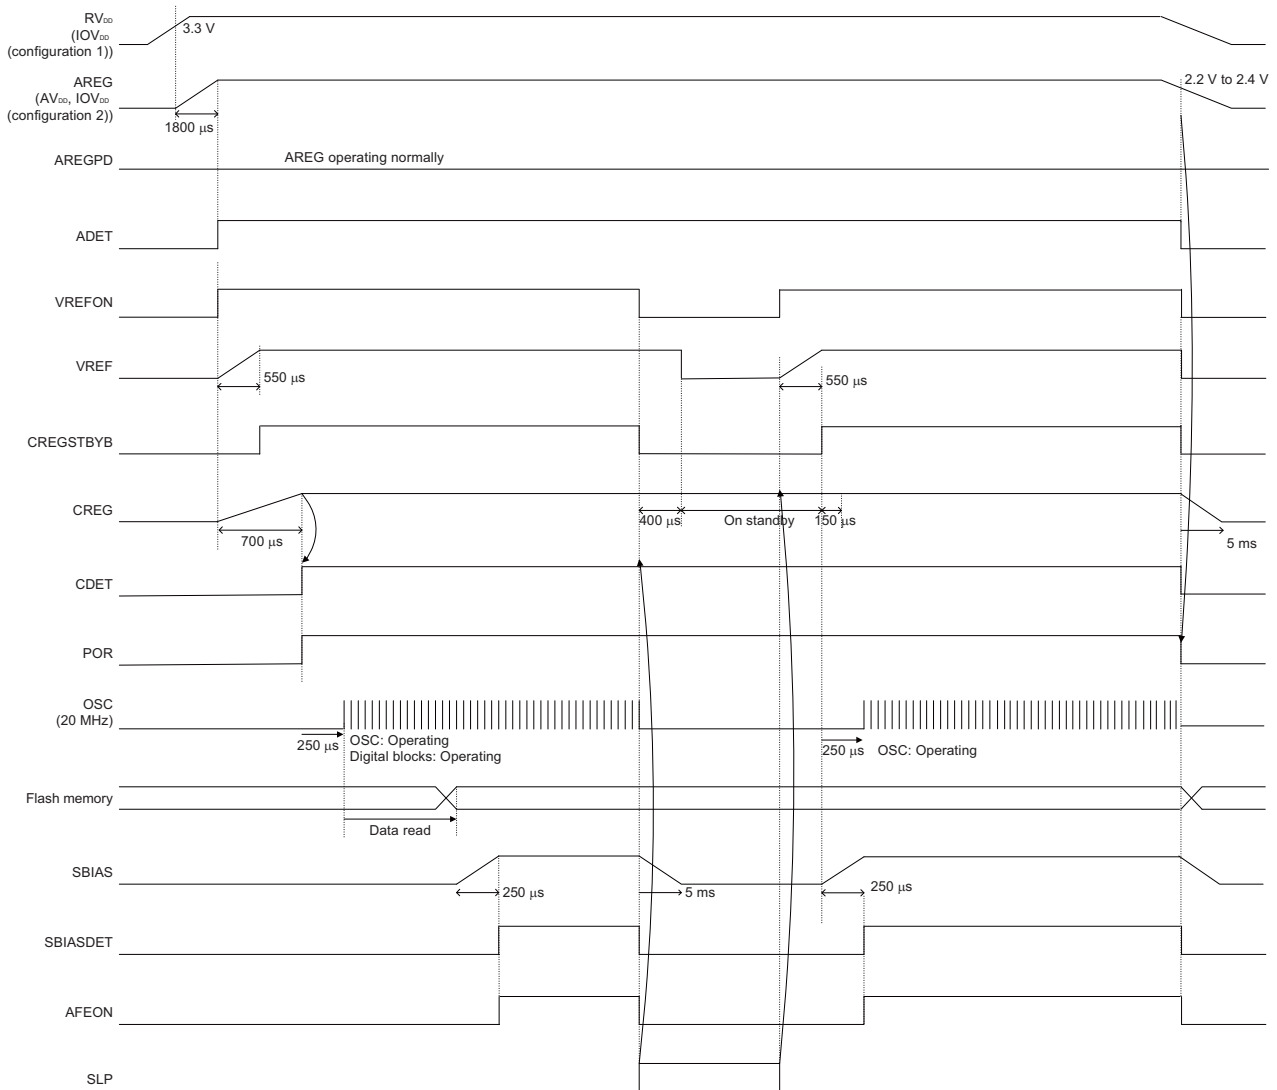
$RV_{DD}$
($IOV_{DD}$
(configuration 1))
3.3 V
AREG
($AV_{DD}$, $IOV_{DD}$
(configuration 2))
1800 μs
2.2 V to 2.4 V
AREGPD
AREG operating normally
ADET
VREFON
VREF
550 μs
550 μs
CREGSTBYB
CREG
700 μs
400 μs
On standby
150 μs
5 ms
CDET
POR
OSC
(20 MHz)
250 μs
OSC: Operating
Digital blocks: Operating
250 μs
OSC: Operating
Flash memory
Data read
SBIAS
250 μs
5 ms
250 μs
SBIASDET
AFEON
SLP